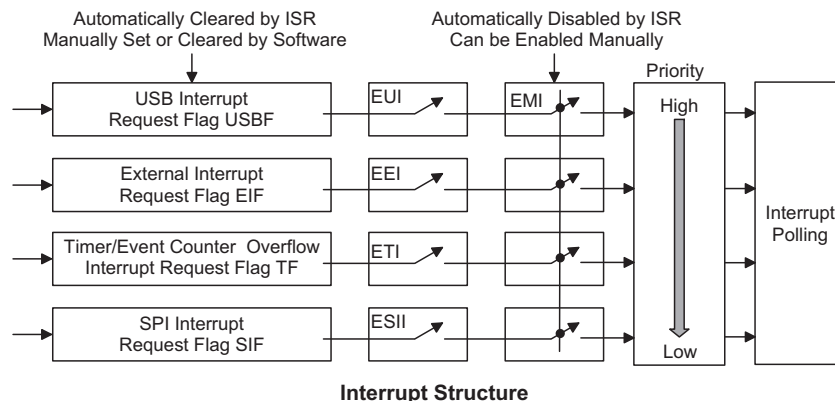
Automatically Cleared by ISR
Manually Set or Cleared by Software

Automatically Disabled by ISR
Can be Enabled Manually

Priority

USB Interrupt
Request Flag USBF

EUI

EMI

High

External Interrupt
Request Flag EIF

EEI

Interrupt
Polling

Timer/Event Counter Overflow
Interrupt Request Flag TF

ETI

SPI Interrupt
Request Flag SIF

ESII

Low

Interrupt Structure